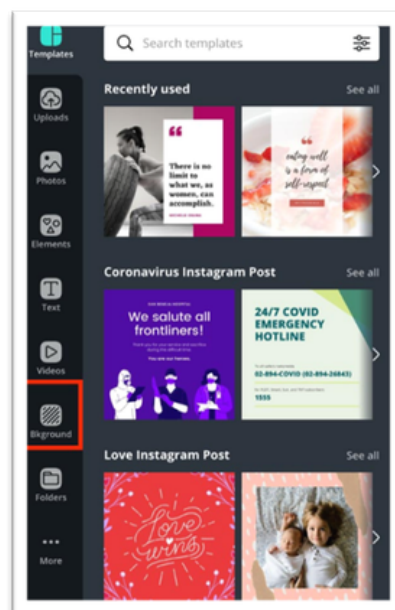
Templates

Search templates

Uploads

Photos

Elements

Text

Videos

Bkground

Folders

More

Recently used

See all

There is no limit to what we, as women, can accomplish.

eating well is a form of self-respect

Coronavirus Instagram Post

See all

We salute all frontliners!

24/7 COVID EMERGENCY HOTLINE

02-894-COVID (02-894-26843)

1555

Love Instagram Post

See all

love wins